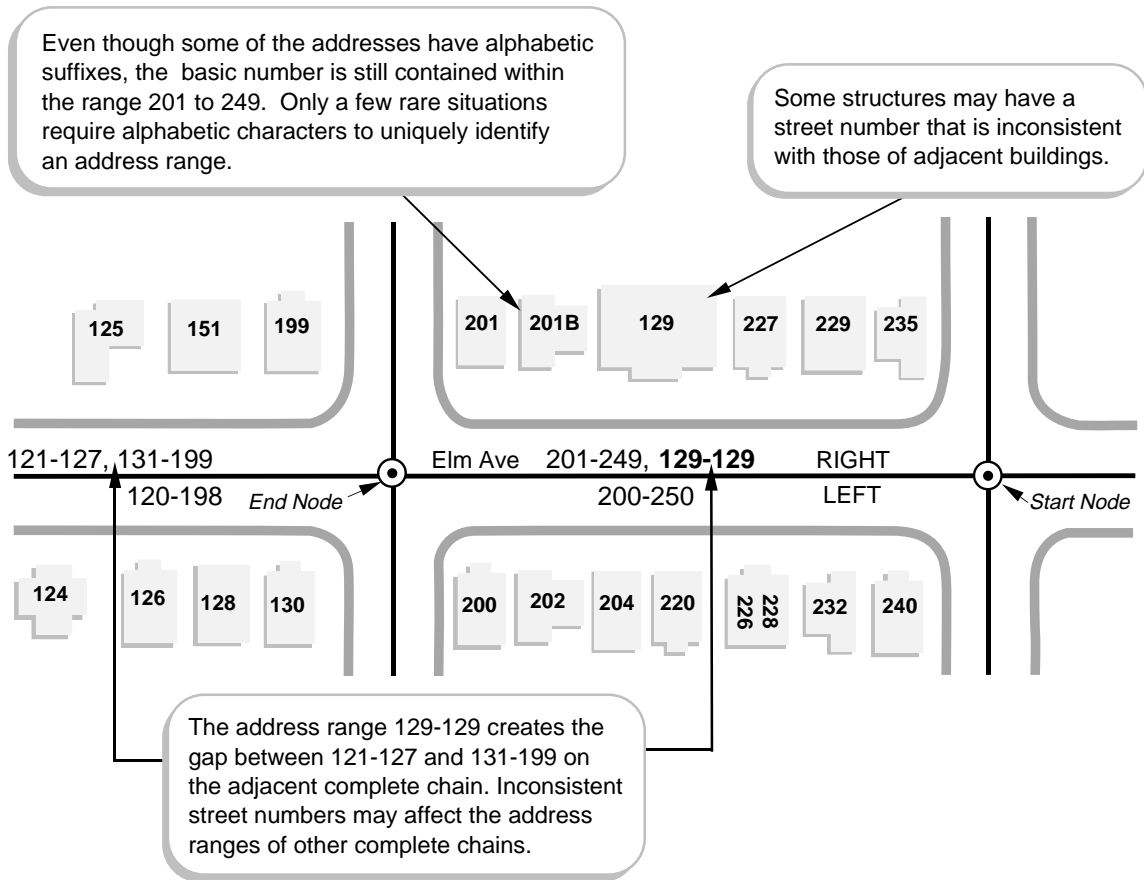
Even though some of the addresses have alphabetic suffixes, the basic number is still contained within the range 201 to 249. Only a few rare situations require alphabetic characters to uniquely identify an address range.

Some structures may have a street number that is inconsistent with those of adjacent buildings.

125 151 199

201 201B 129 227 229 235

121-127, 131-199

120-198

End Node

Elm Ave 201-249, **129-129**

200-250

RIGHT

LEFT

Start Node

124 126 128 130

200 202 204 220 226 228 232 240

The address range 129-129 creates the gap between 121-127 and 131-199 on the adjacent complete chain. Inconsistent street numbers may affect the address ranges of other complete chains.